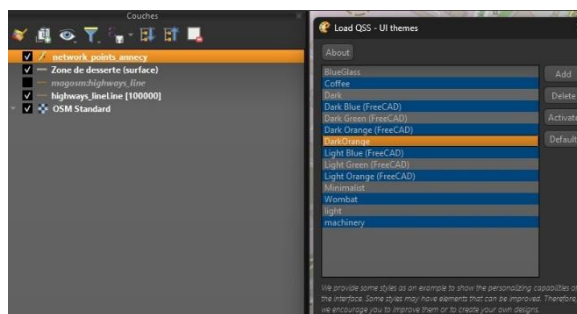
Couches

network_points_annecy
Zone de desserte (surface)
mogosm:highways_line
highways_lineLine [100000]
OSM Standard

Load QSS - UI themes

About

BlueGlass
Coffee
Dark
Dark Blue (FreeCAD)
Dark Green (FreeCAD)
Dark Orange (FreeCAD)
DarkOrange
Light Blue (FreeCAD)
Light Green (FreeCAD)
Light Orange (FreeCAD)
Minimalist
Wombat
light
machinery

Add
Delete
Activate
Default

We provide some styles as an example to show the personalizing capabilities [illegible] the interface. Some styles may have elements that can be improved. Therefore, we encourage you to improve them or to create your own designs.